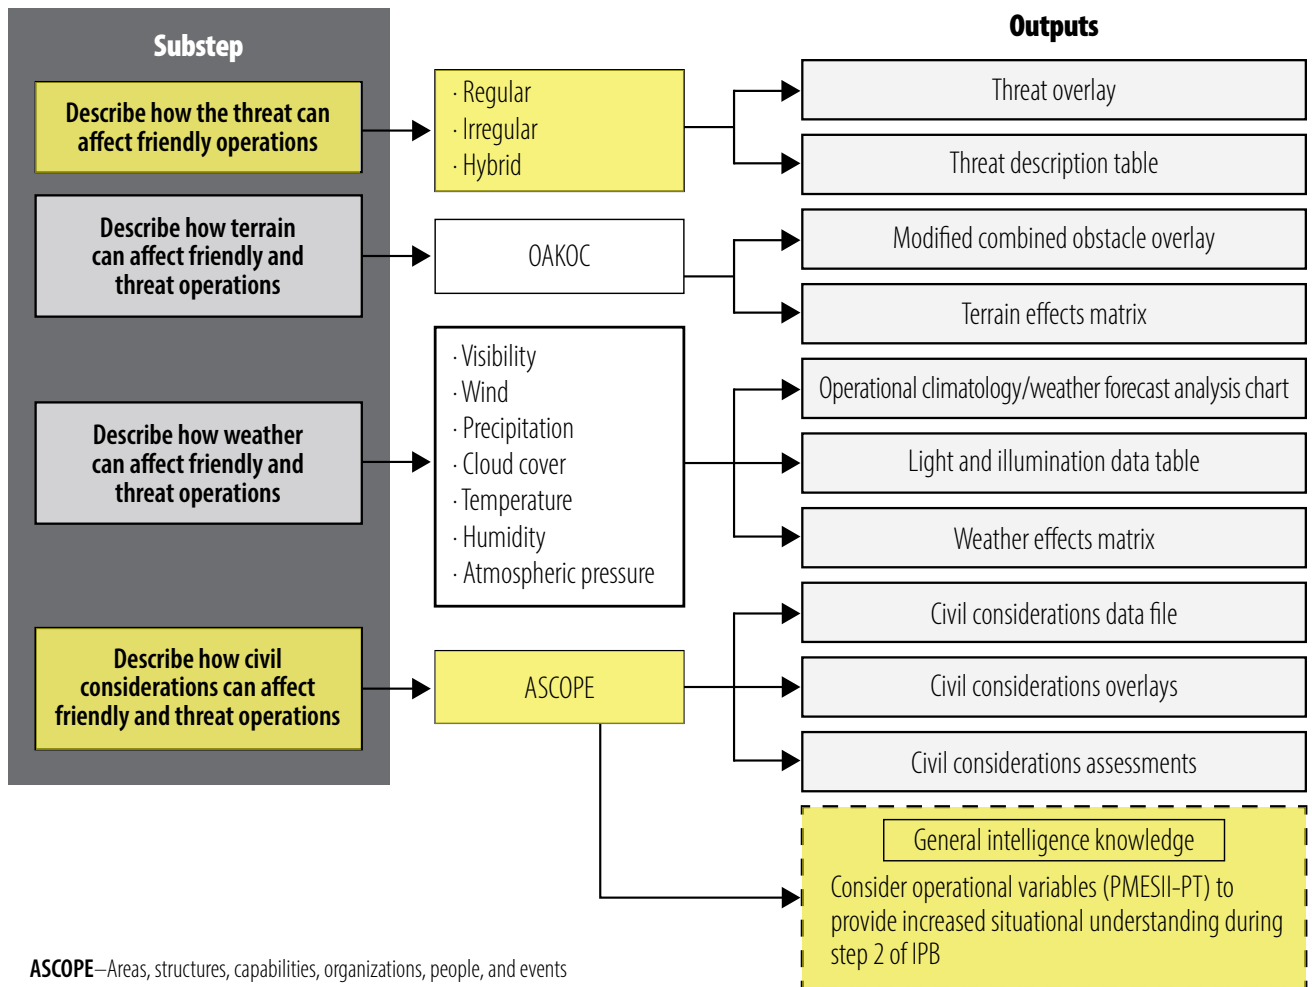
Substep

Describe how the threat can affect friendly operations

Describe how terrain can affect friendly and threat operations

Describe how weather can affect friendly and threat operations

Describe how civil considerations can affect friendly and threat operations

· Regular
· Irregular
· Hybrid

OAKOC

· Visibility
· Wind
· Precipitation
· Cloud cover
· Temperature
· Humidity
· Atmospheric pressure

ASCOPE

Outputs

Threat overlay

Threat description table

Modified combined obstacle overlay

Terrain effects matrix

Operational climatology/weather forecast analysis chart

Light and illumination data table

Weather effects matrix

Civil considerations data file

Civil considerations overlays

Civil considerations assessments

General intelligence knowledge

Consider operational variables (PMESII-PT) to provide increased situational understanding during step 2 of IPB

ASCOPE–Areas, structures, capabilities, organizations, people, and events